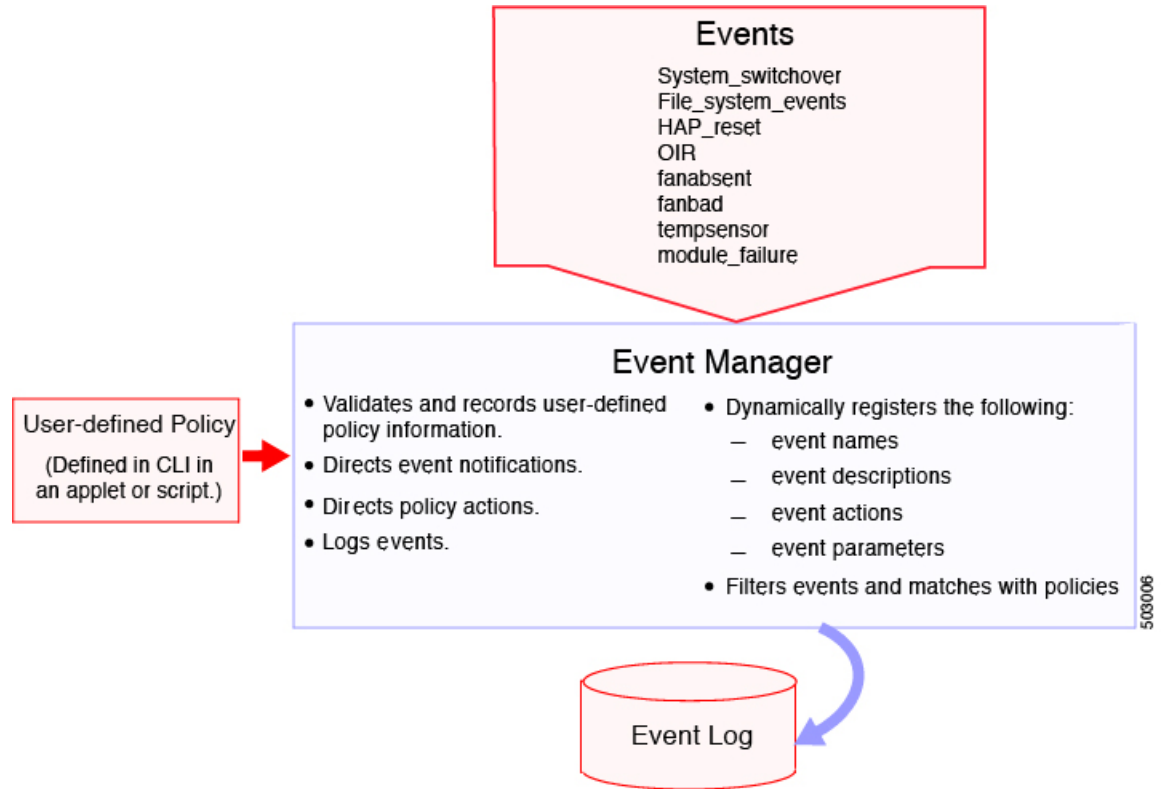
Events

System_switchover
File_system_events
HAP_reset
OIR
fanabsent
fanbad
tempsensor
module_failure

User-defined Policy

(Defined in CLI in an applet or script.)

Event Manager

• Validates and records user-defined policy information.
• Directs event notifications.
• Directs policy actions.
• Logs events.

• Dynamically registers the following:
– event names
– event descriptions
– event actions
– event parameters
• Filters events and matches with policies

503006

Event Log